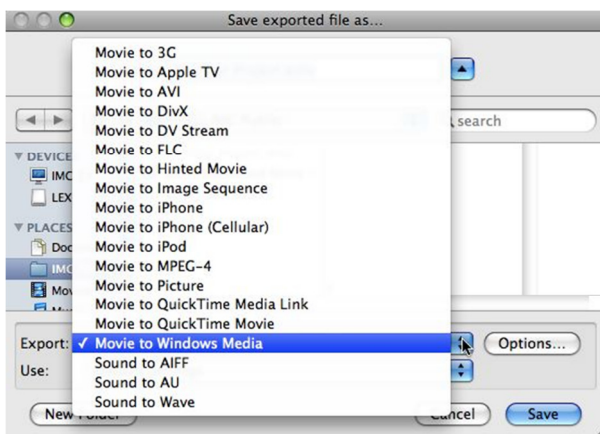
Save exported file as...

search

DEVICE
IMC
LEX
PLACES
Doc
IMC
Mov

Movie to 3G
Movie to Apple TV
Movie to AVI
Movie to DivX
Movie to DV Stream
Movie to FLC
Movie to Hinted Movie
Movie to Image Sequence
Movie to iPhone
Movie to iPhone (Cellular)
Movie to iPod
Movie to MPEG-4
Movie to Picture
Movie to QuickTime Media Link
Movie to QuickTime Movie
✓ Movie to Windows Media
Sound to AIFF
Sound to AU
Sound to Wave

Export:
Use:
Options...

New Folder
Cancel
Save